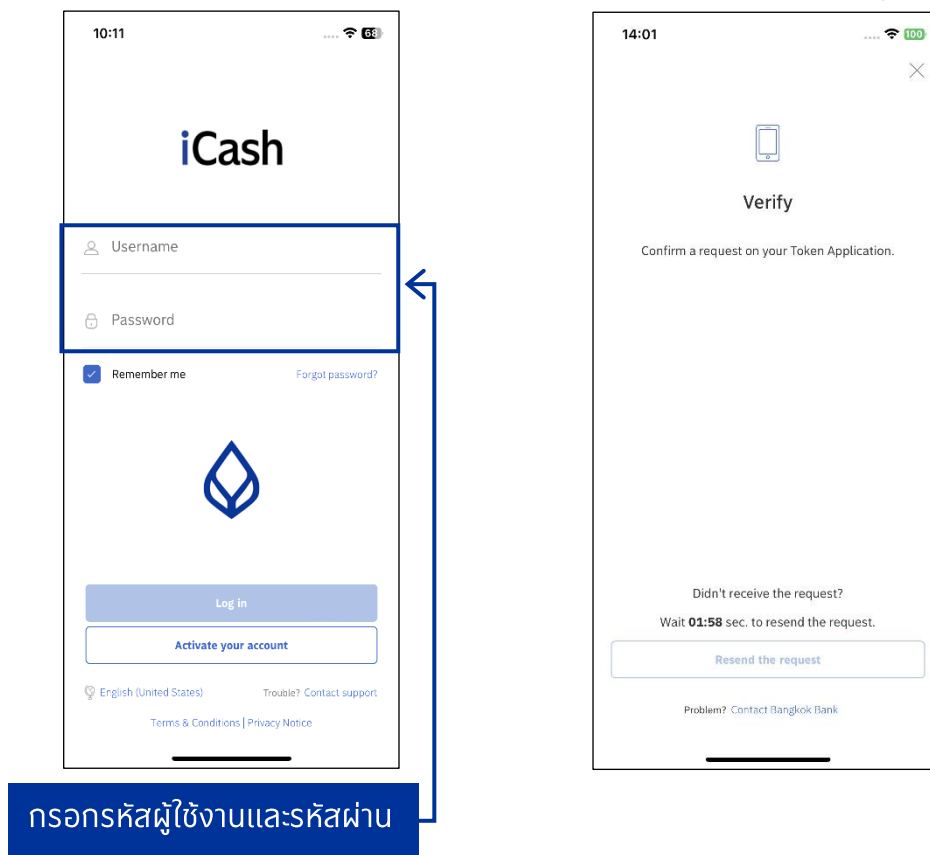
10:11

68

iCash

Username

Password

Remember me

Forgot password?

Log in

Activate your account

English (United States)

Trouble? Contact support

Terms & Conditions | Privacy Notice

กรอกรหัสผู้ใช้งานและรหัสผ่าน

14:01

100

Verify

Confirm a request on your Token Application.

Didn't receive the request?

Wait **01:58** sec. to resend the request.

Resend the request

Problem? Contact Bangkok Bank